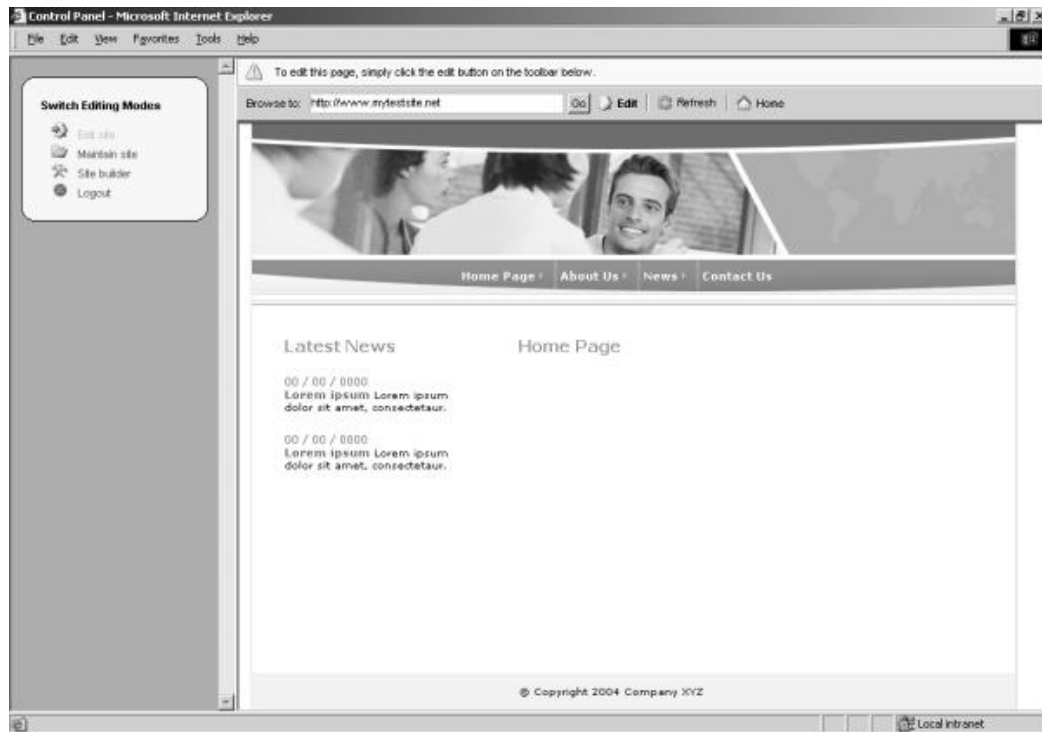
Control Panel - Microsoft Internet Explorer

File Edit View Favorites Tools Help

Switch Editing Modes

Edit site
Maintain site
Site builder
Logout

To edit this page, simply click the edit button on the toolbar below.

Browse to: http://www.mytestsite.net Go Edit Refresh Home

Home Page About Us News Contact Us

Latest News

00 / 00 / 0000
Lorem ipsum Lorem ipsum dolor sit amet, consectetaur.

00 / 00 / 0000
Lorem ipsum Lorem ipsum dolor sit amet, consectetaur.

Home Page

© Copyright 2004 Company XYZ

Local intranet